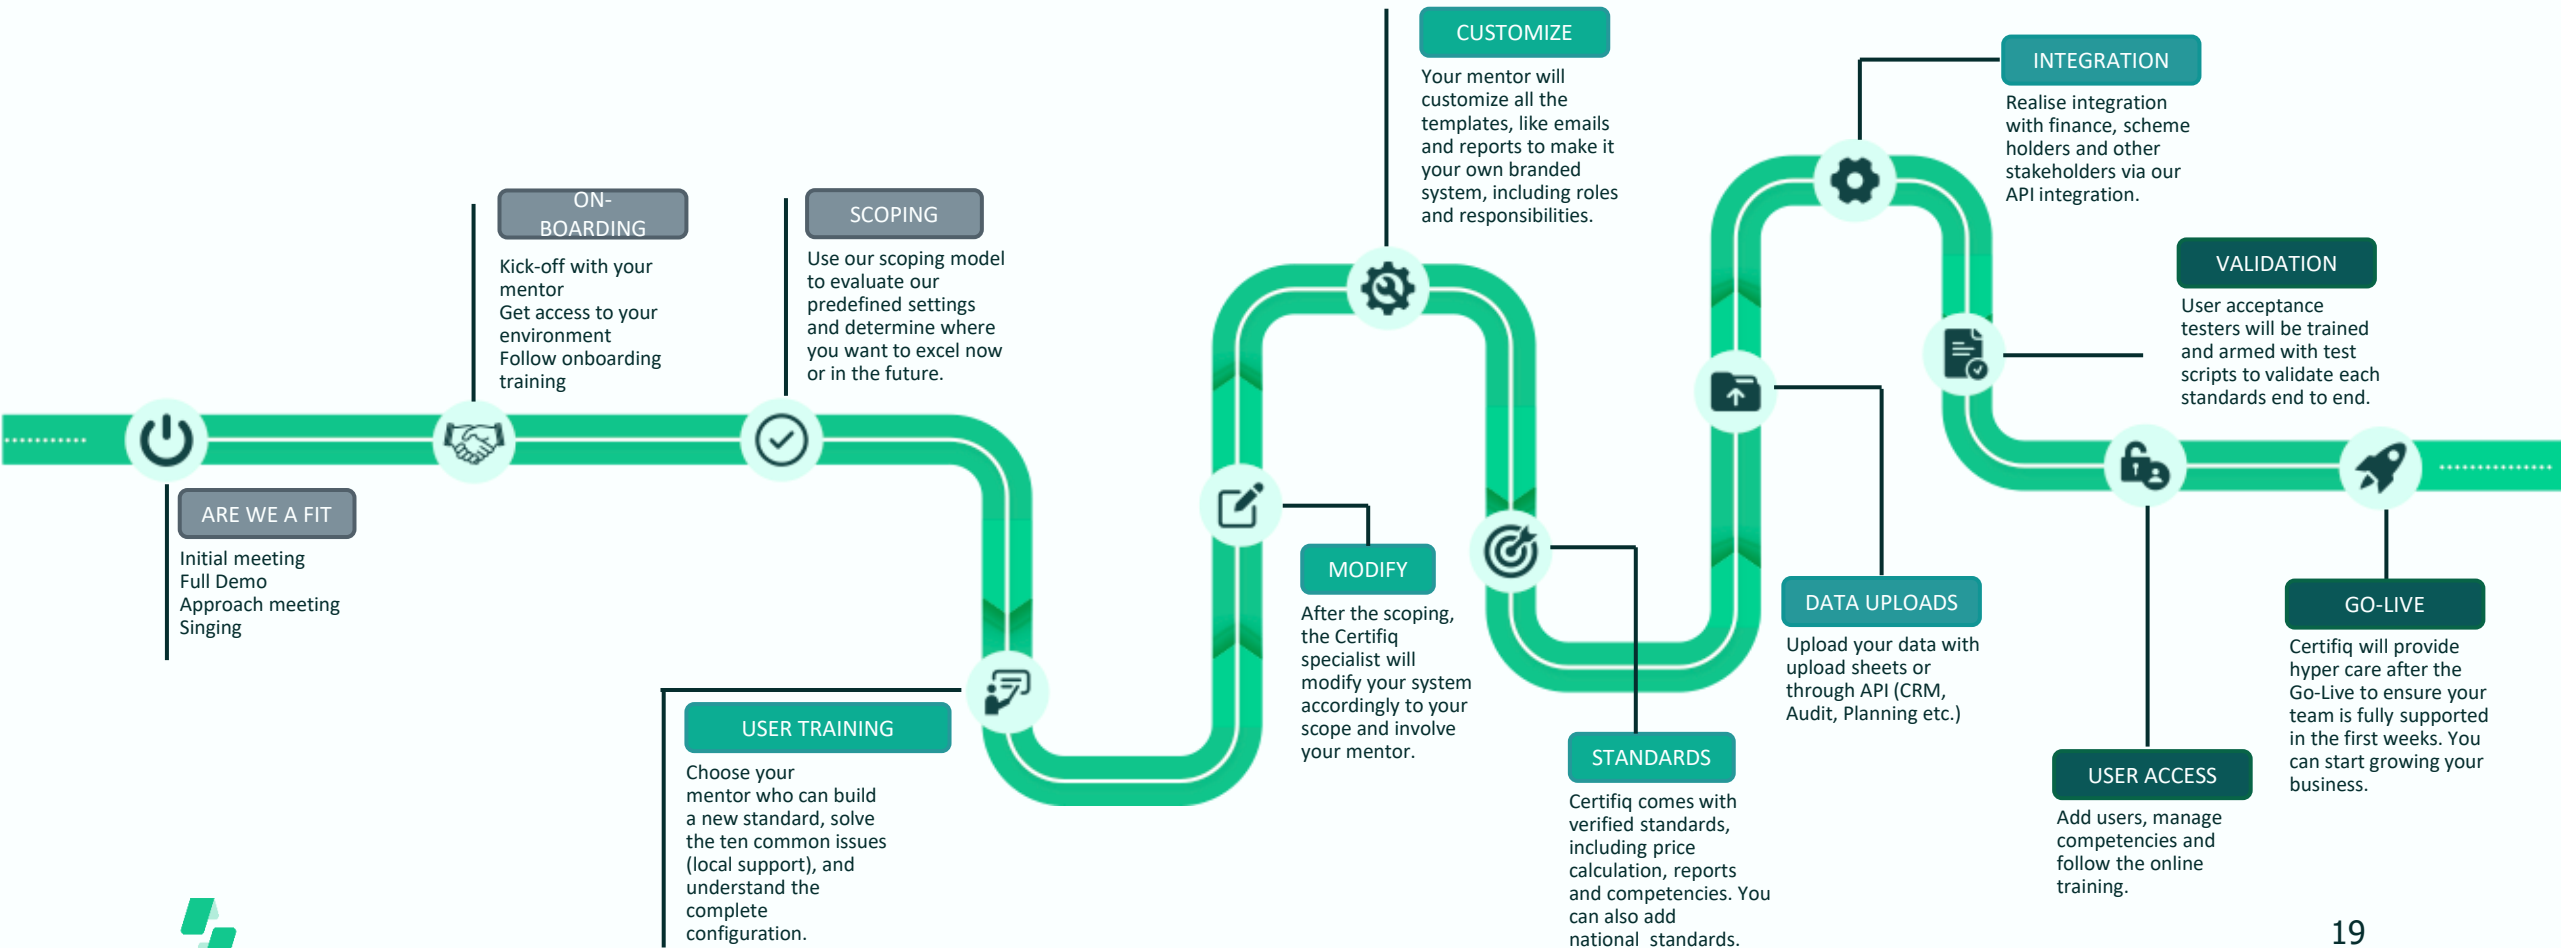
ARE WE A FIT

Initial meeting
Full Demo
Approach meeting
Singing

ON-BOARDING

Kick-off with your mentor
Get access to your environment
Follow onboarding training

SCOPING

Use our scoping model to evaluate our predefined settings and determine where you want to excel now or in the future.

USER TRAINING

Choose your mentor who can build a new standard, solve the ten common issues (local support), and understand the complete configuration.

MODIFY

After the scoping, the Certifiq specialist will modify your system accordingly to your scope and involve your mentor.

CUSTOMIZE

Your mentor will customize all the templates, like emails and reports to make it your own branded system, including roles and responsibilities.

STANDARDS

Certifiq comes with verified standards, including price calculation, reports and competencies. You can also add national standards.

DATA UPLOADS

Upload your data with upload sheets or through API (CRM, Audit, Planning etc.)

INTEGRATION

Realise integration with finance, scheme holders and other stakeholders via our API integration.

VALIDATION

User acceptance testers will be trained and armed with test scripts to validate each standards end to end.

USER ACCESS

Add users, manage competencies and follow the online training.

GO-LIVE

Certifiq will provide hyper care after the Go-Live to ensure your team is fully supported in the first weeks. You can start growing your business.

19